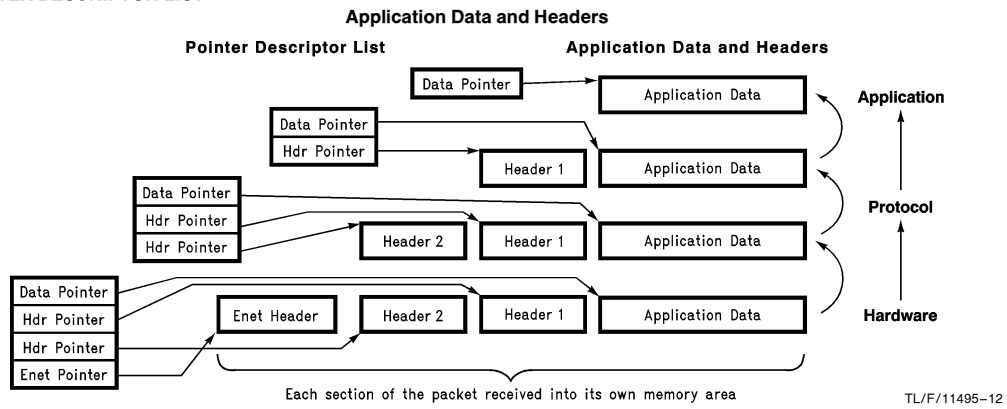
Application Data and Headers

Pointer Descriptor List

Application Data and Headers

Data Pointer

Application Data

Application

Data Pointer

Hdr Pointer

Header 1

Application Data

Data Pointer

Hdr Pointer

Hdr Pointer

Header 2

Header 1

Application Data

Protocol

Data Pointer

Hdr Pointer

Hdr Pointer

Enet Pointer

Enet Header

Header 2

Header 1

Application Data

Hardware

Each section of the packet received into its own memory area

TL/F/11495–12